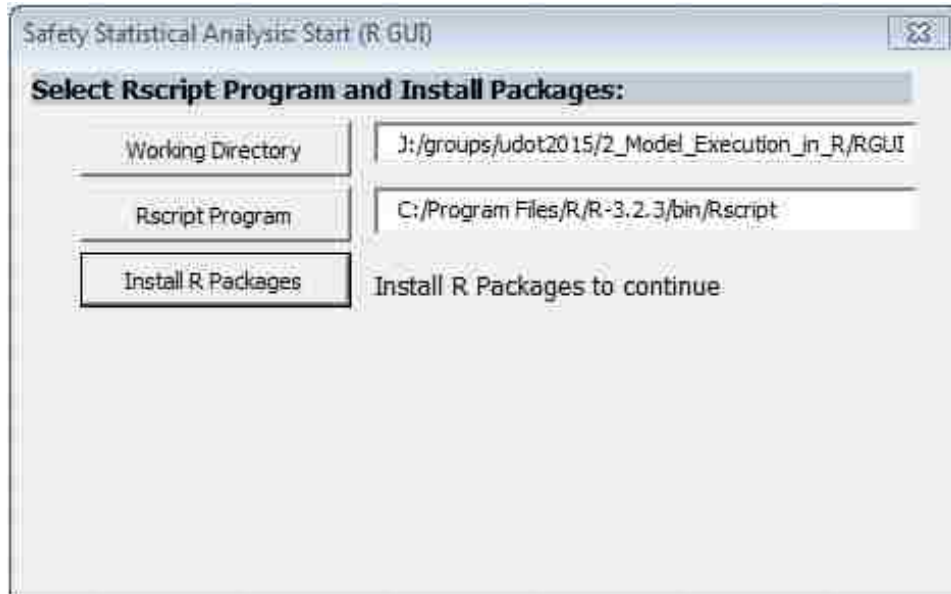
Safety Statistical Analysis: Start (R GUI)

Select Rscript Program and Install Packages:

Working Directory

J:/groups/udot2015/2_Model_Execution_in_R/RGUI

Rscript Program

C:/Program Files/R/R-3.2.3/bin/Rscript

Install R Packages

Install R Packages to continue